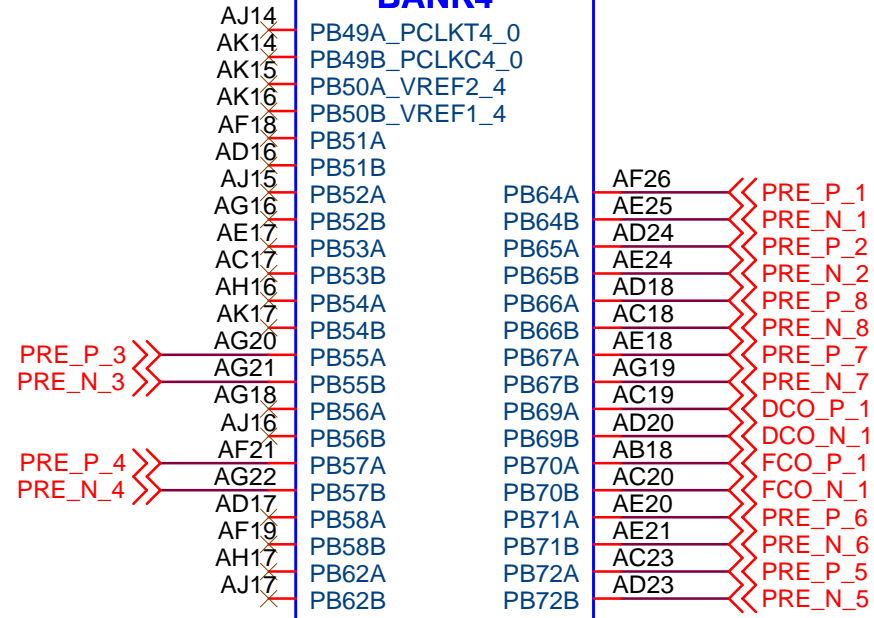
BANK4

AJ14 PB49A_PCLKT4_0
AK14 PB49B_PCLKC4_0
AK15 PB50A_VREF2_4
AK16 PB50B_VREF1_4
AF18 PB51A
AD16 PB51B
AJ15 PB52A
AG16 PB52B
AE17 PB53A
AC17 PB53B
AH16 PB54A
AK17 PB54B
PRE_P_3 AG20 PB55A
PRE_N_3 AG21 PB55B
AG18 PB56A
AJ16 PB56B
PRE_P_4 AF21 PB57A
PRE_N_4 AG22 PB57B
AD17 PB58A
AF19 PB58B
AH17 PB62A
AJ17 PB62B

PB64A AF26 PRE_P_1
PB64B AE25 PRE_N_1
PB65A AD24 PRE_P_2
PB65B AE24 PRE_N_2
PB66A AD18 PRE_P_8
PB66B AC18 PRE_N_8
PB67A AE18 PRE_P_7
PB67B AG19 PRE_N_7
PB69A AC19 DCO_P_1
PB69B AD20 DCO_N_1
PB70A AB18 FCO_P_1
PB70B AC20 FCO_N_1
PB71A AE20 PRE_P_6
PB71B AE21 PRE_N_6
PB72A AC23 PRE_P_5
PB72B AD23 PRE_N_5